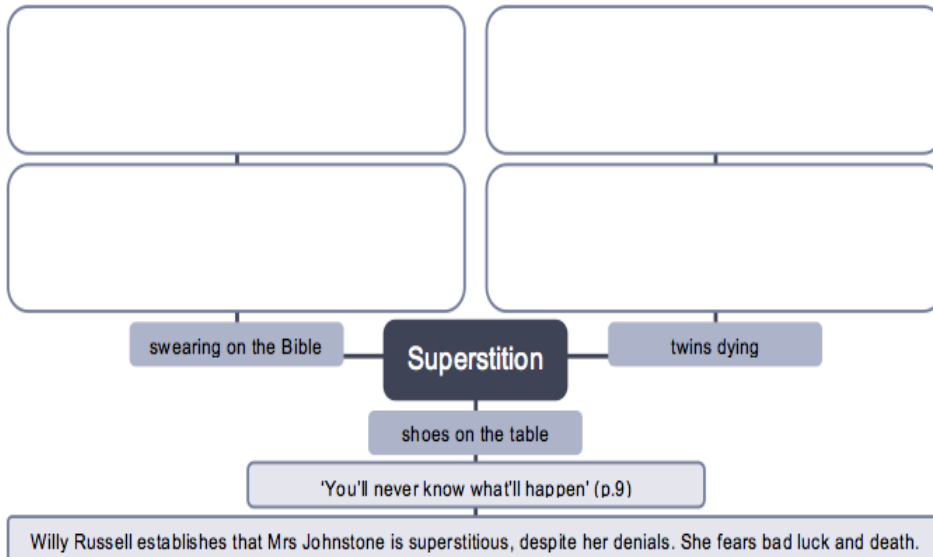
swearing on the Bible

Superstition

twins dying

shoes on the table

'You'll never know what'll happen' (p.9)

Willy Russell establishes that Mrs Johnstone is superstitious, despite her denials. She fears bad luck and death.